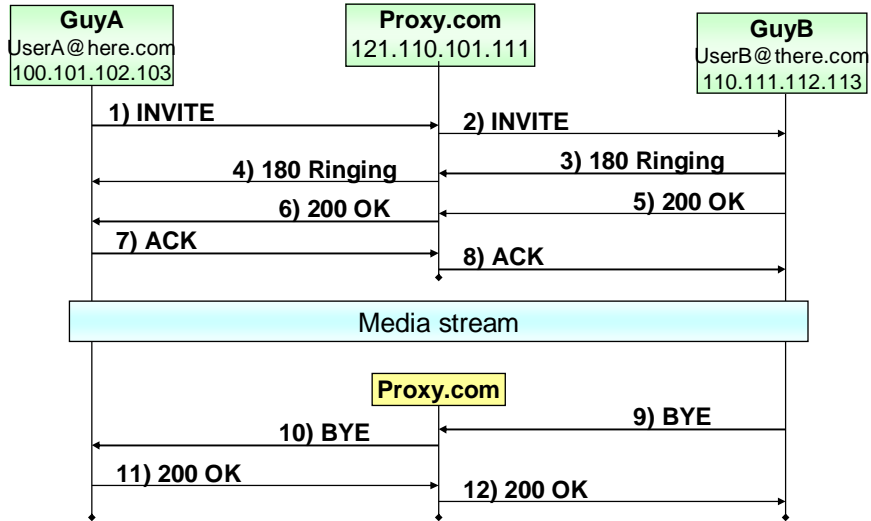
GuyA
UserA@here.com
100.101.102.103

Proxy.com
121.110.101.111

GuyB
UserB@there.com
110.111.112.113

1) INVITE
2) INVITE
3) 180 Ringing
4) 180 Ringing
5) 200 OK
6) 200 OK
7) ACK
8) ACK

Media stream

Proxy.com

9) BYE
10) BYE
11) 200 OK
12) 200 OK